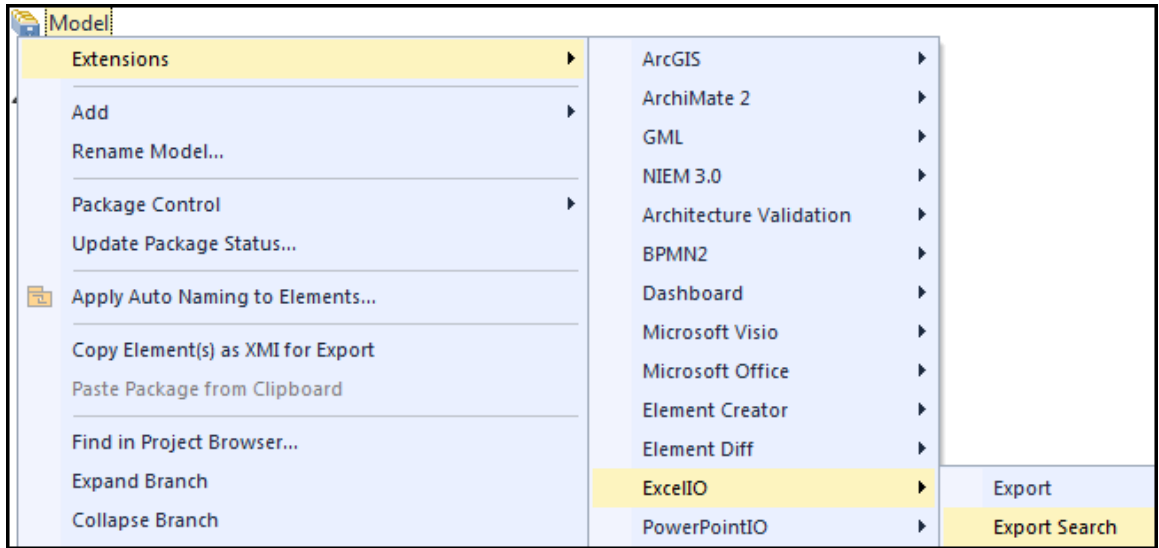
Model

Extensions
Add
Rename Model...
Package Control
Update Package Status...
Apply Auto Naming to Elements...
Copy Element(s) as XMI for Export
Paste Package from Clipboard
Find in Project Browser...
Expand Branch
Collapse Branch

ArcGIS
ArchiMate 2
GML
NIEM 3.0
Architecture Validation
BPMN2
Dashboard
Microsoft Visio
Microsoft Office
Element Creator
Element Diff
ExcelIO
PowerPointIO

Export
Export Search